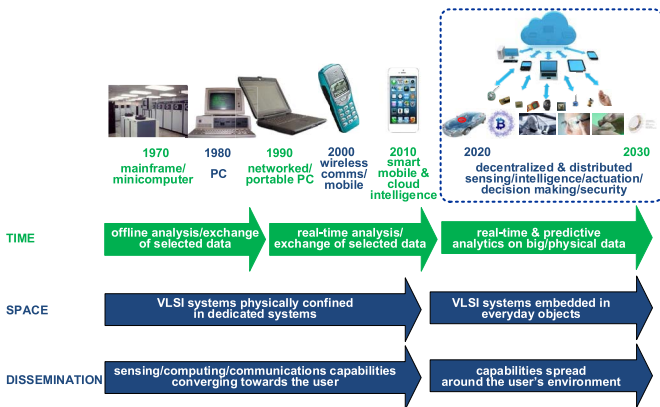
1970
mainframe/
minicomputer

1980
PC

1990
networked/
portable PC

2000
wireless
comms/
mobile

2010
smart
mobile &
cloud
intelligence

2020

2030

decentralized & distributed sensing/intelligence/actuation/ decision making/security

TIME

offline analysis/exchange of selected data

real-time analysis/ exchange of selected data

real-time & predictive analytics on big/physical data

SPACE

VLSI systems physically confined in dedicated systems

VLSI systems embedded in everyday objects

DISSEMINATION

sensing/computing/communications capabilities converging towards the user

capabilities spread around the user's environment